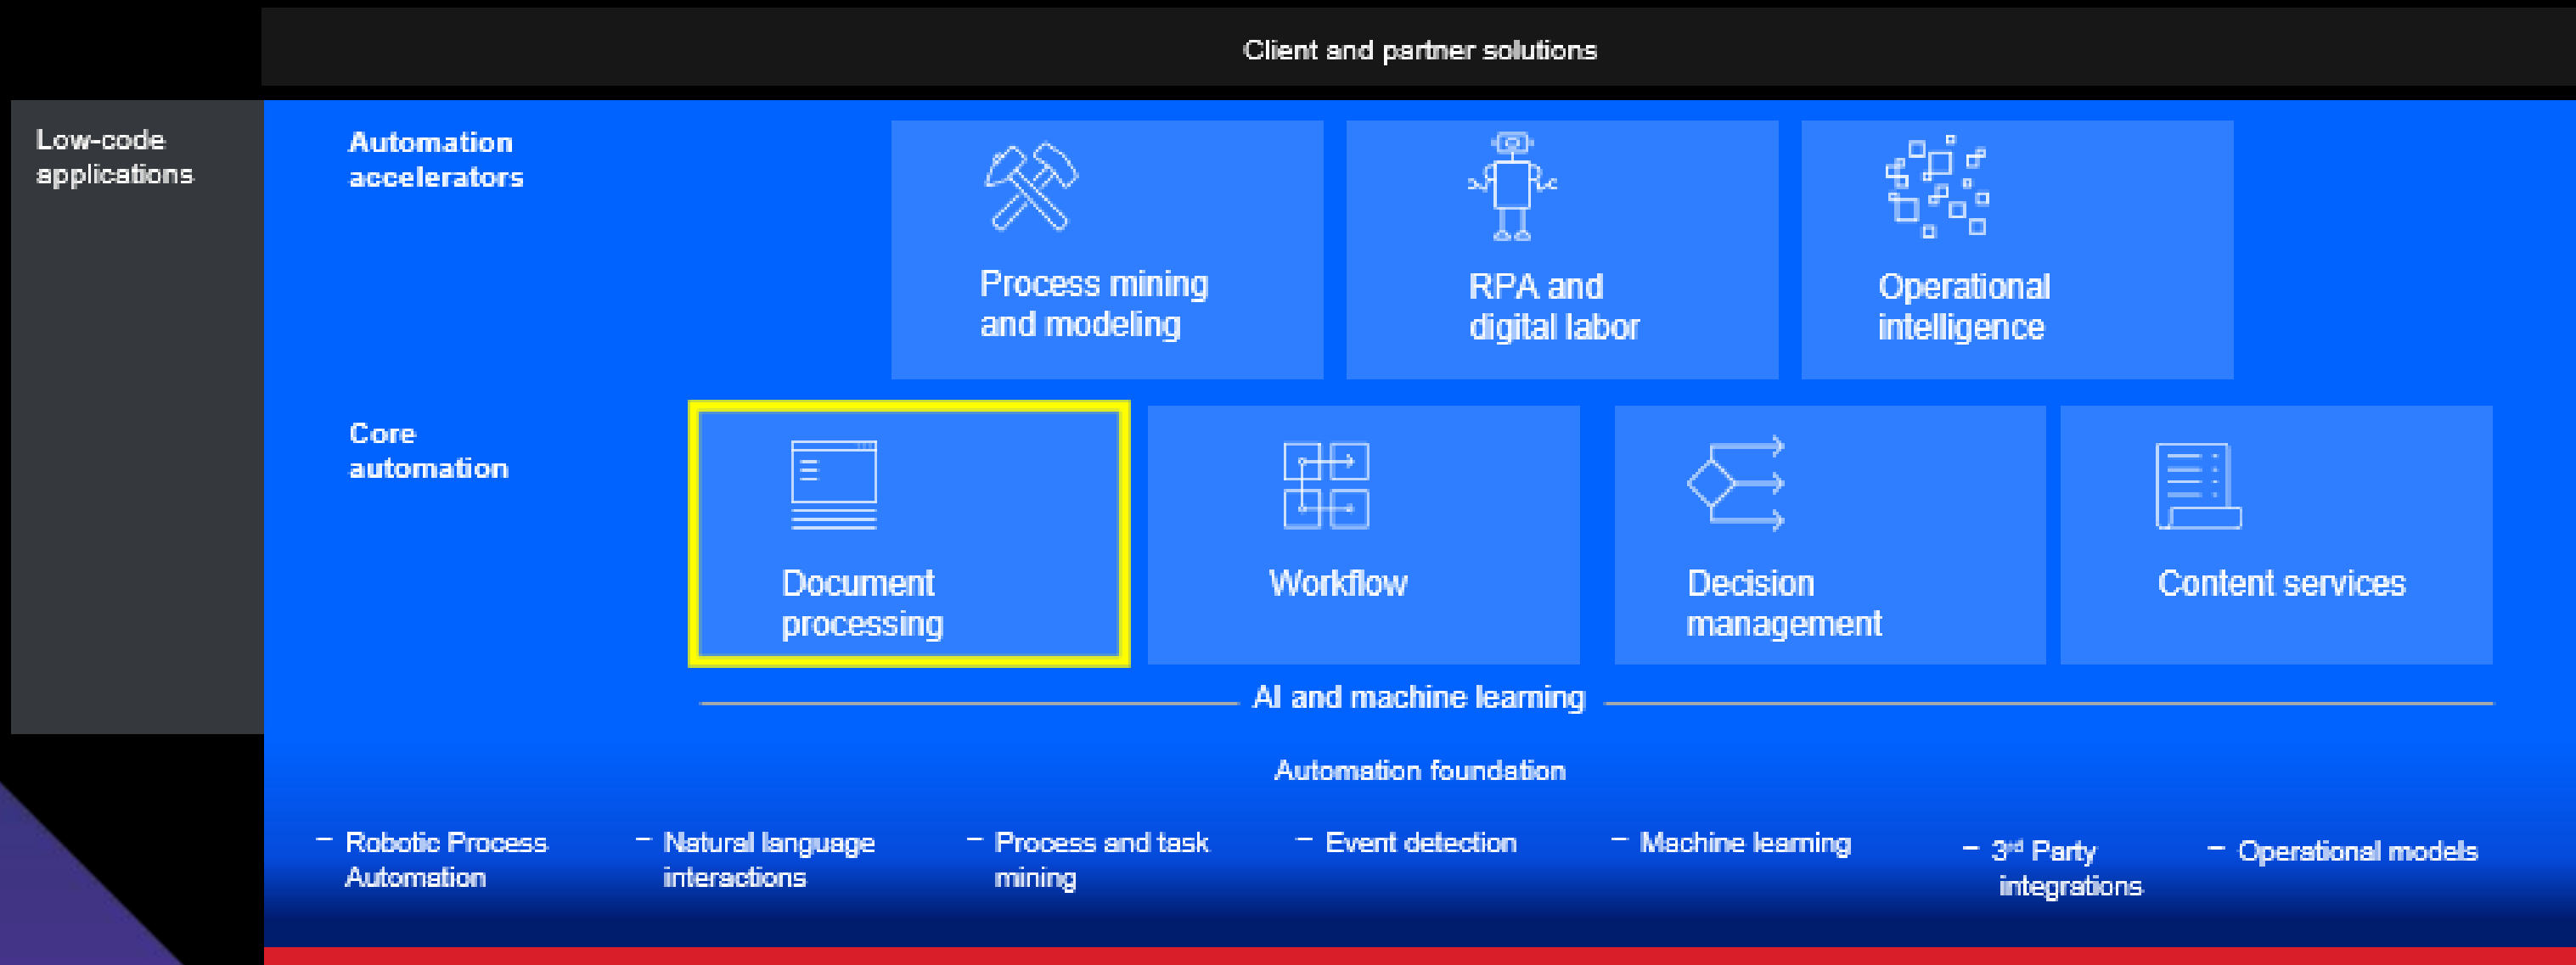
Client and partner solutions

Low-code applications

Automation accelerators

Process mining and modeling

RPA and digital labor

Operational intelligence

Core automation

Document processing

Workflow

Decision management

Content services

AI and machine learning

Automation foundation

– Robotic Process Automation

– Natural language interactions

– Process and task mining

– Event detection

– Machine learning

– 3rd Party integrations

– Operational models